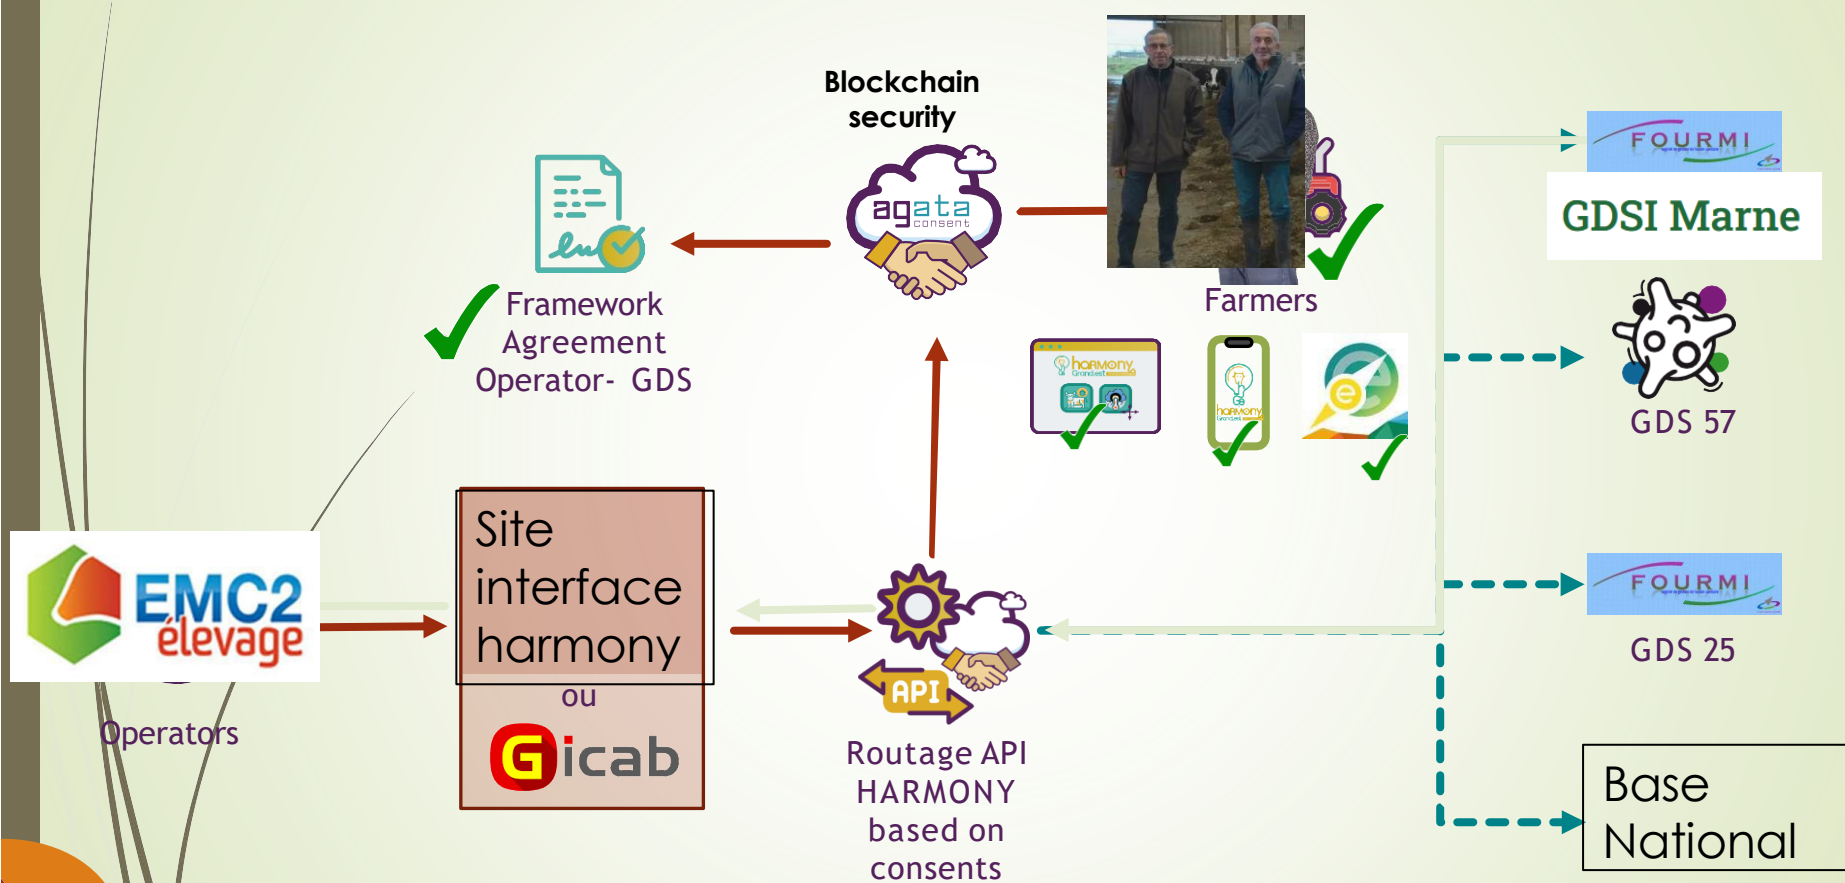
Blockchain security

agata consent

Framework Agreement Operator- GDS

Farmers

FOURMI

GDSI Marne

harmony

GDS 57

EMC2 élevage

Operators

Site interface harmony

ou

Gicab

API

Routage API HARMONY based on consents

FOURMI

GDS 25

Base National